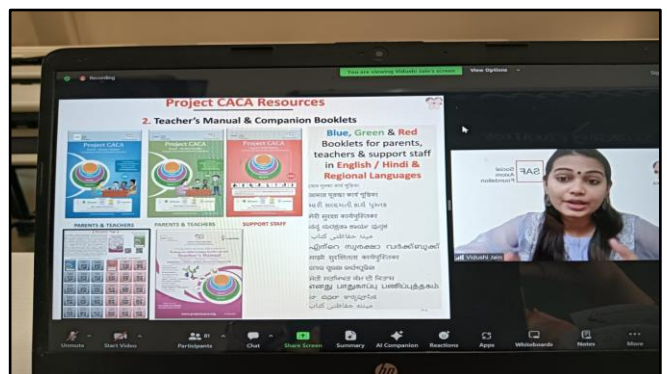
Recording

You are viewing Vidushi Jain's screen

View Options

Project CACA Resources

2. Teacher's Manual & Companion Booklets

Project CACA

Project CACA

Project CACA

PARENTS & TEACHERS

PARENTS & TEACHERS

SUPPORT STAFF

Teacher's Manual

Blue, Green & Red Booklets for parents, teachers & support staff in English / Hindi & Regional Languages

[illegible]

SAF

Social Awareness Foundation

Vidushi Jain

Unmute

Start Video

Participants 81

Chat

Share Screen

Summary

AI Companion

Reactions

Apps

Whiteboards

Notes

More

hp